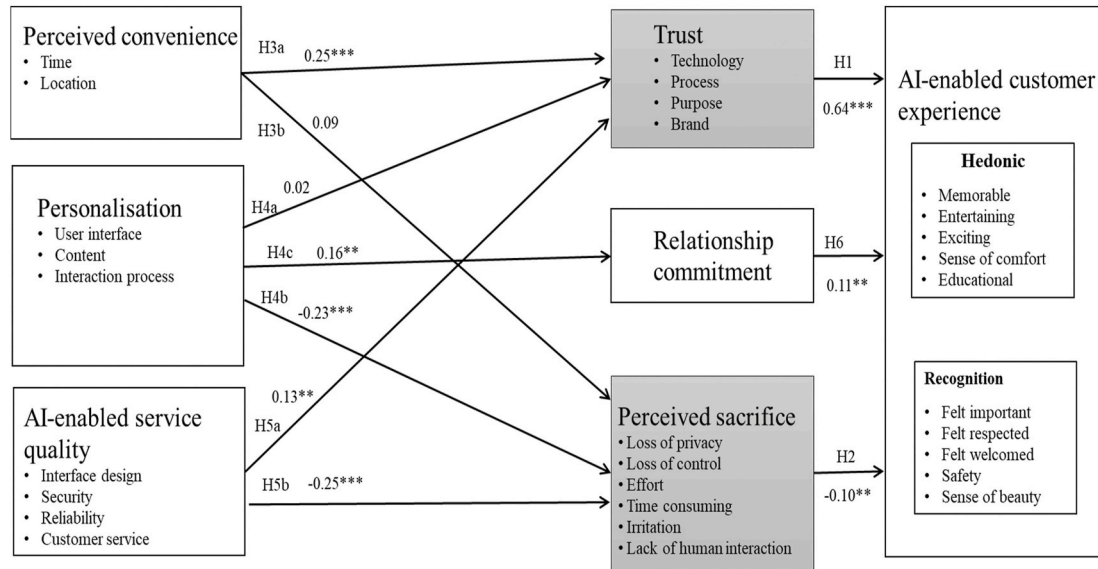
Perceived convenience
• Time
• Location

Personalisation
• User interface
• Content
• Interaction process

AI-enabled service quality
• Interface design
• Security
• Reliability
• Customer service

H3a 0.25***
H3b 0.09
H4a 0.02
H4c 0.16**
H4b -0.23***
H5a 0.13**
H5b -0.25***

Trust
• Technology
• Process
• Purpose
• Brand

Relationship commitment

Perceived sacrifice
• Loss of privacy
• Loss of control
• Effort
• Time consuming
• Irritation
• Lack of human interaction

H1 0.64***
H6 0.11**
H2 -0.10**

AI-enabled customer experience

Hedonic
• Memorable
• Entertaining
• Exciting
• Sense of comfort
• Educational

Recognition
• Felt important
• Felt respected
• Felt welcomed
• Safety
• Sense of beauty